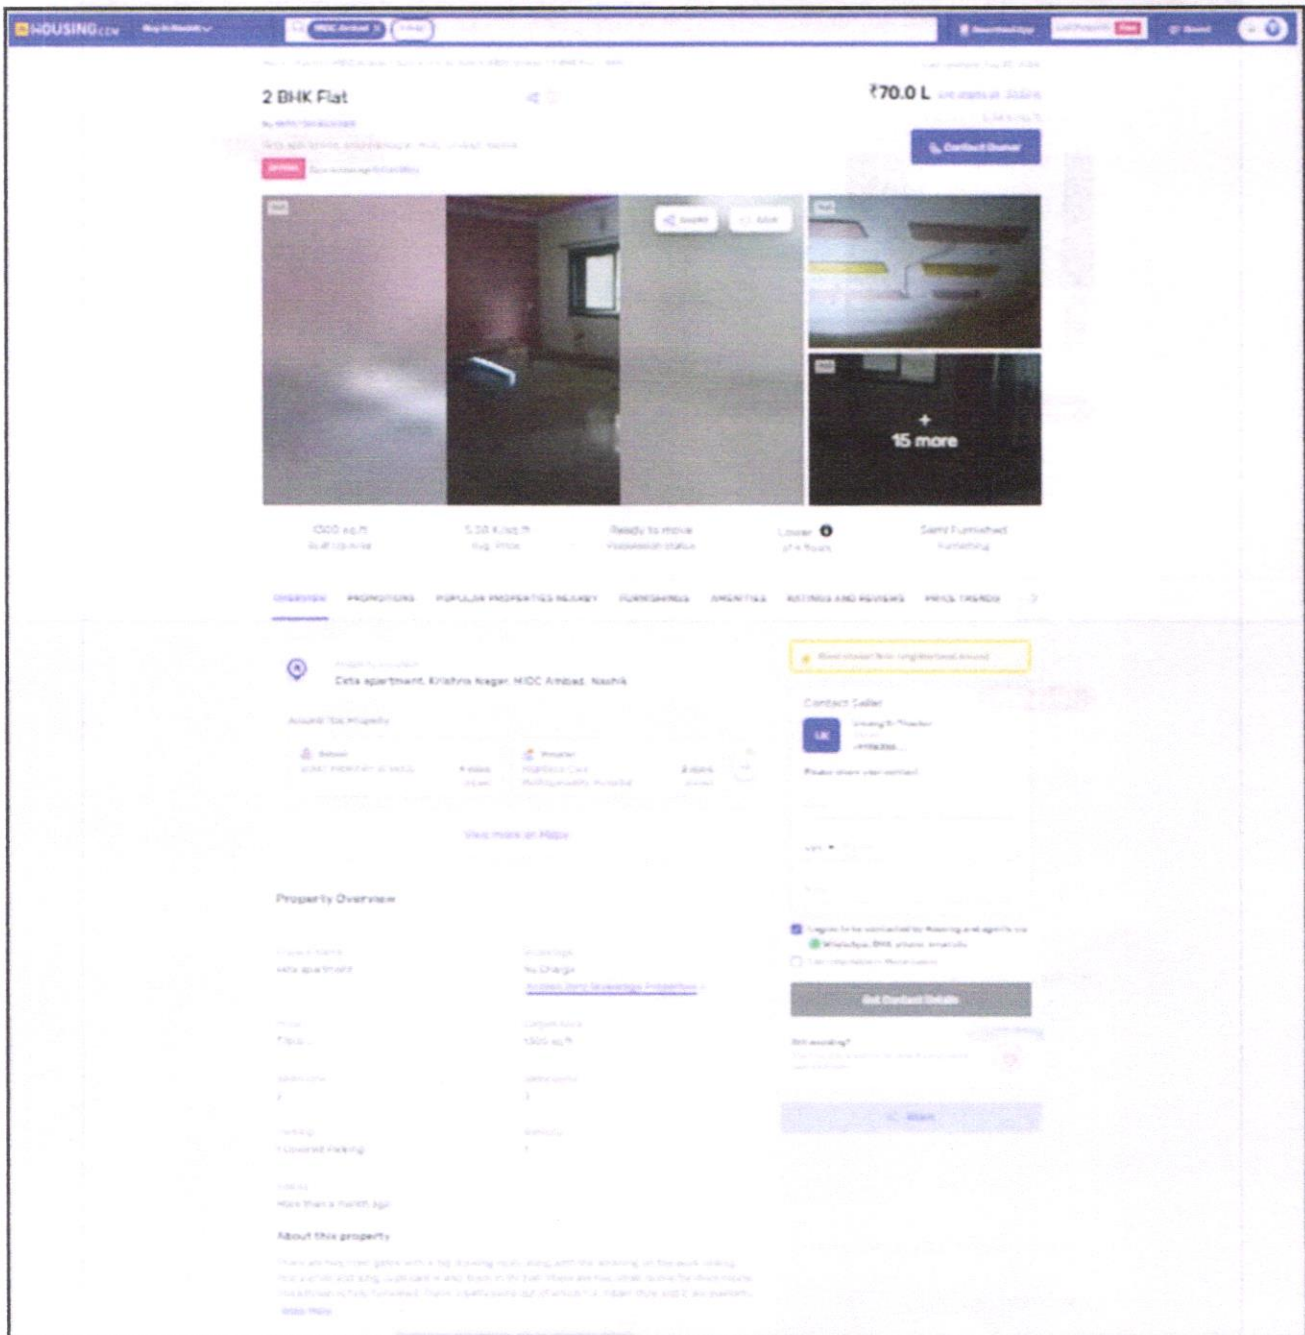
HOUSING.COM

MIDC Ambad

2 BHK Flat

₹70.0 L

Contact Owner

15 more

1300 sq.ft

5.38 K/sq.ft

Ready to move

Lower

Semi Furnished

OVERVIEW PROMOTIONS POPULAR PROPERTIES NEARBY FURNISHINGS AMENITIES RATINGS AND REVIEWS PRICE TRENDS

Ekta apartment, Krishna Nagar, MIDC Ambad, Nashik

Contact Seller

View more on Maps

Property Overview

Get Contact Details

About this property